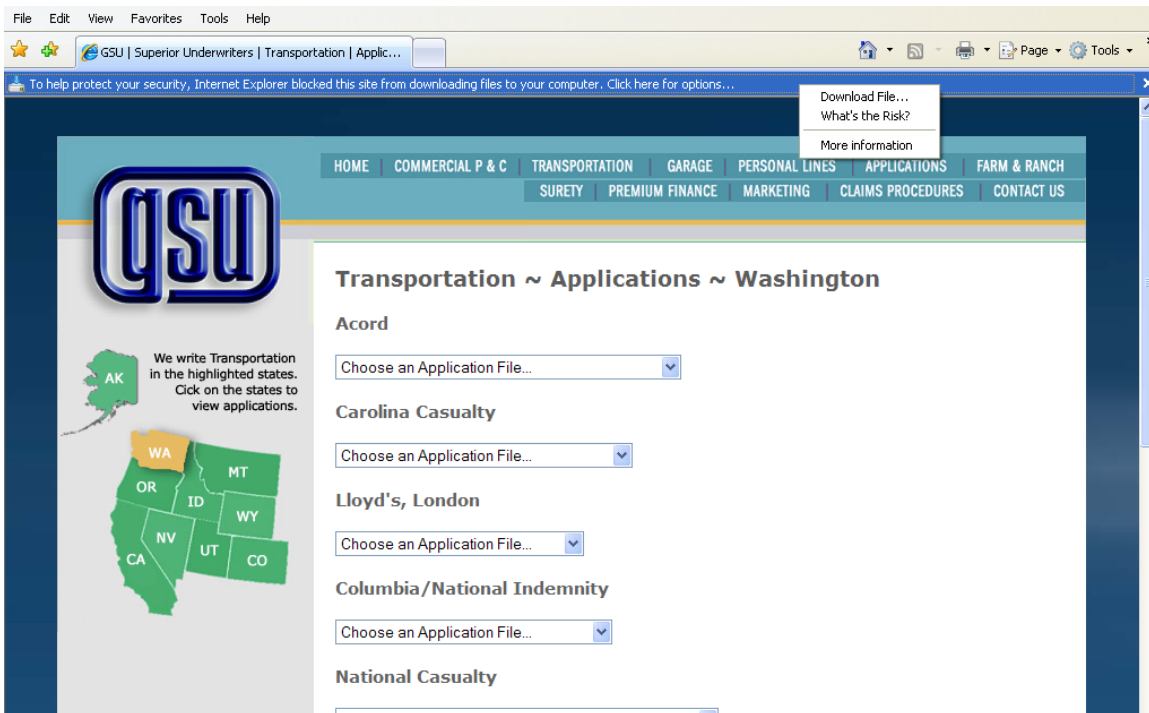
File Edit View Favorites Tools Help

GSU | Superior Underwriters | Transportation | Applic...

Page Tools

To help protect your security, Internet Explorer blocked this site from downloading files to your computer. Click here for options...

Download File...
What's the Risk?
More information

gsu

HOME | COMMERCIAL P & C | TRANSPORTATION | GARAGE | PERSONAL LINES | APPLICATIONS | FARM & RANCH
SURETY | PREMIUM FINANCE | MARKETING | CLAIMS PROCEDURES | CONTACT US

We write Transportation in the highlighted states. Click on the states to view applications.

AK
WA
OR
ID
MT
WY
NV
UT
CA
CO

Transportation ~ Applications ~ Washington

Acord

Choose an Application File...

Carolina Casualty

Choose an Application File...

Lloyd's, London

Choose an Application File...

Columbia/National Indemnity

Choose an Application File...

National Casualty